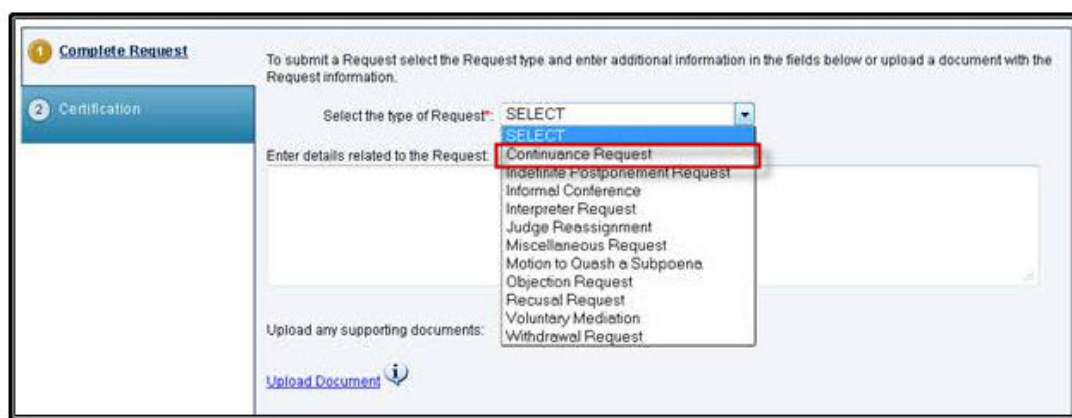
1 Complete Request

2 Certification

To submit a Request select the Request type and enter additional information in the fields below or upload a document with the Request information.

Select the type of Request*: SELECT

SELECT
Continuance Request
Indefinite Postponement Request
Informal Conference
Interpreter Request
Judge Reassignment
Miscellaneous Request
Motion to Quash a Subpoena
Objection Request
Recusal Request
Voluntary Mediation
Withdrawal Request

Enter details related to the Request:

Upload any supporting documents:

Upload Document